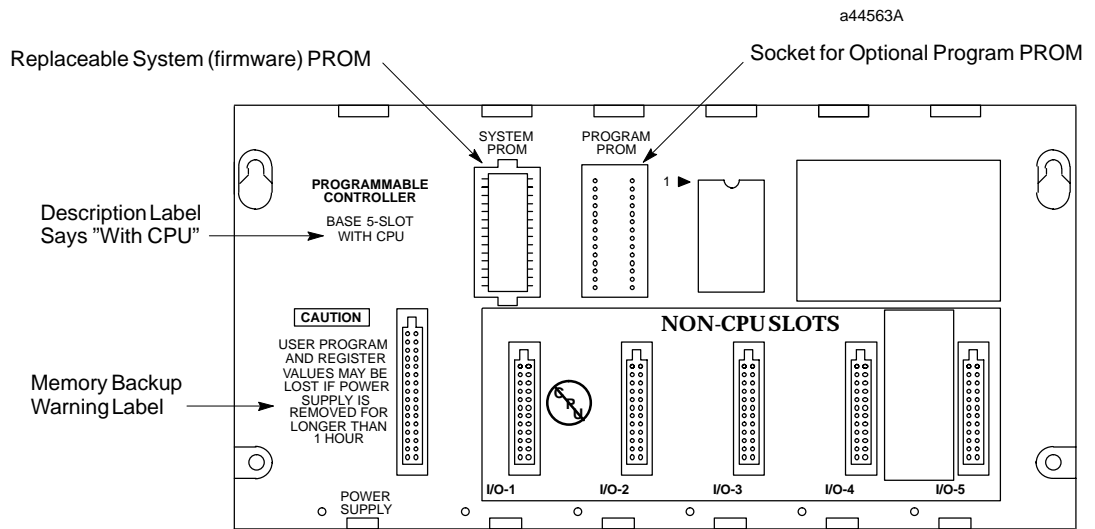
a44563A

Replaceable System (firmware) PROM

Socket for Optional Program PROM

SYSTEM PROM

PROGRAM PROM

PROGRAMMABLE CONTROLLER

1

Description Label Says "With CPU"

BASE 5-SLOT WITH CPU

CAUTION

USER PROGRAM AND REGISTER VALUES MAY BE LOST IF POWER SUPPLY IS REMOVED FOR LONGER THAN 1 HOUR

NON-CPU SLOTS

Memory Backup Warning Label

CPU

I/O-1

I/O-2

I/O-3

I/O-4

I/O-5

POWER SUPPLY